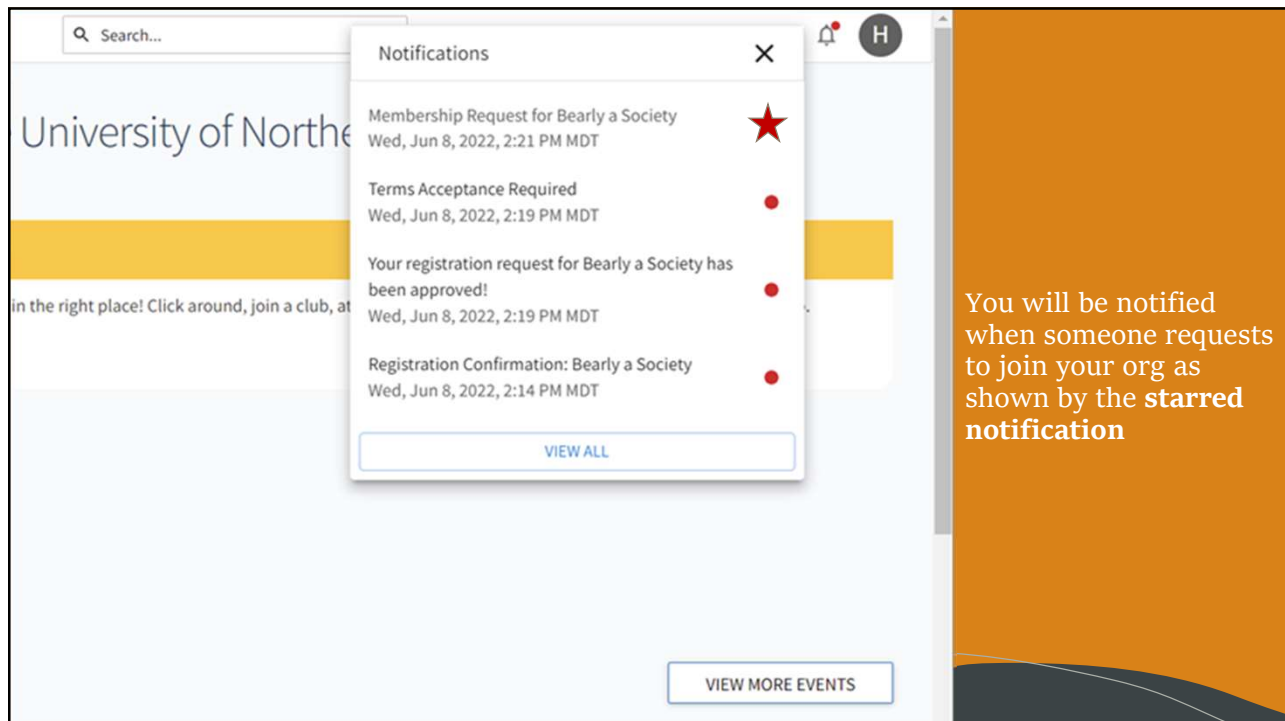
Search...

H

University of Northe

in the right place! Click around, join a club, at

Notifications

Membership Request for Bearly a Society
Wed, Jun 8, 2022, 2:21 PM MDT

Terms Acceptance Required
Wed, Jun 8, 2022, 2:19 PM MDT

Your registration request for Bearly a Society has been approved!
Wed, Jun 8, 2022, 2:19 PM MDT

Registration Confirmation: Bearly a Society
Wed, Jun 8, 2022, 2:14 PM MDT

VIEW ALL

VIEW MORE EVENTS

You will be notified when someone requests to join your org as shown by the **starred notification**